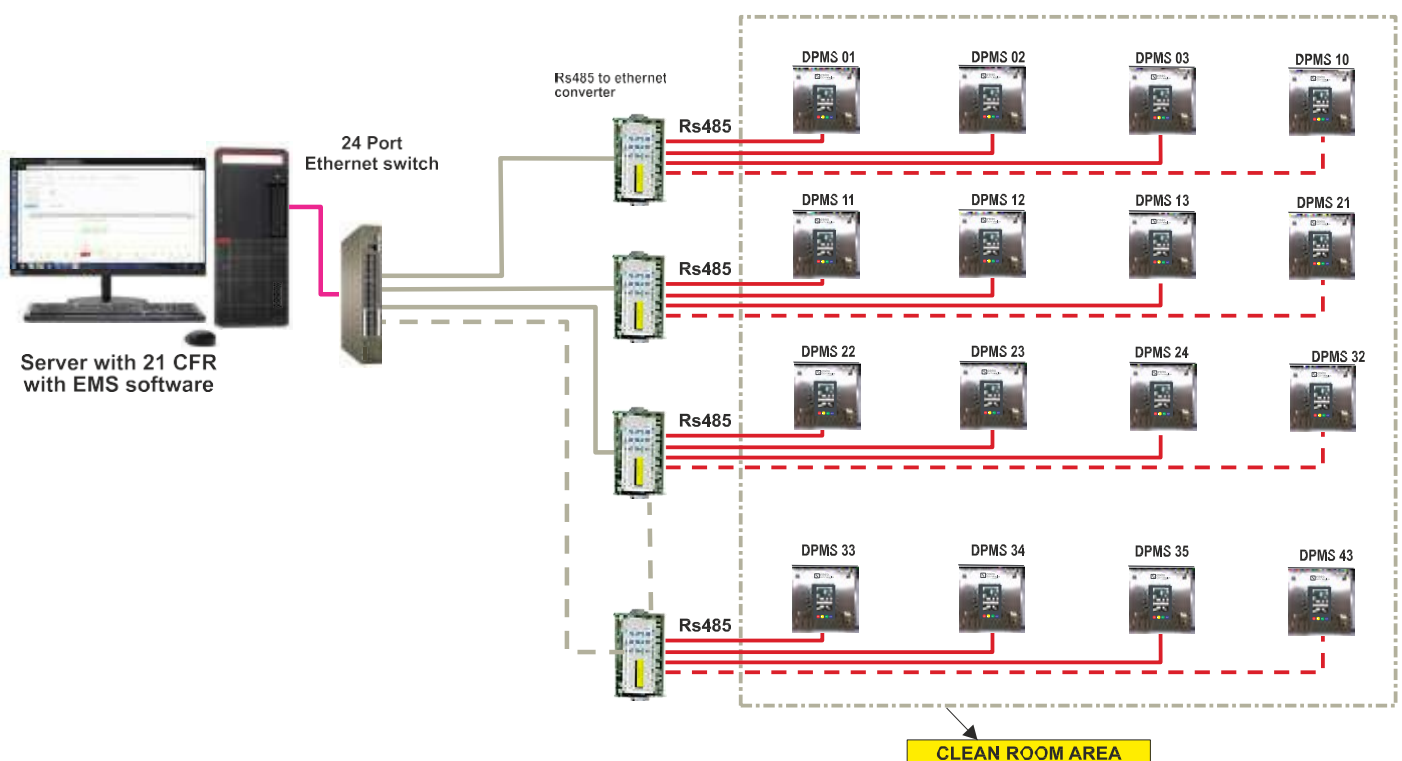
Rs485 to ethernet converter

24 Port Ethernet switch

Server with 21 CFR with EMS software

Rs485

DPMS 01
DPMS 02
DPMS 03
DPMS 10

Rs485

DPMS 11
DPMS 12
DPMS 13
DPMS 21

Rs485

DPMS 22
DPMS 23
DPMS 24
DPMS 32

Rs485

DPMS 33
DPMS 34
DPMS 35
DPMS 43

CLEAN ROOM AREA